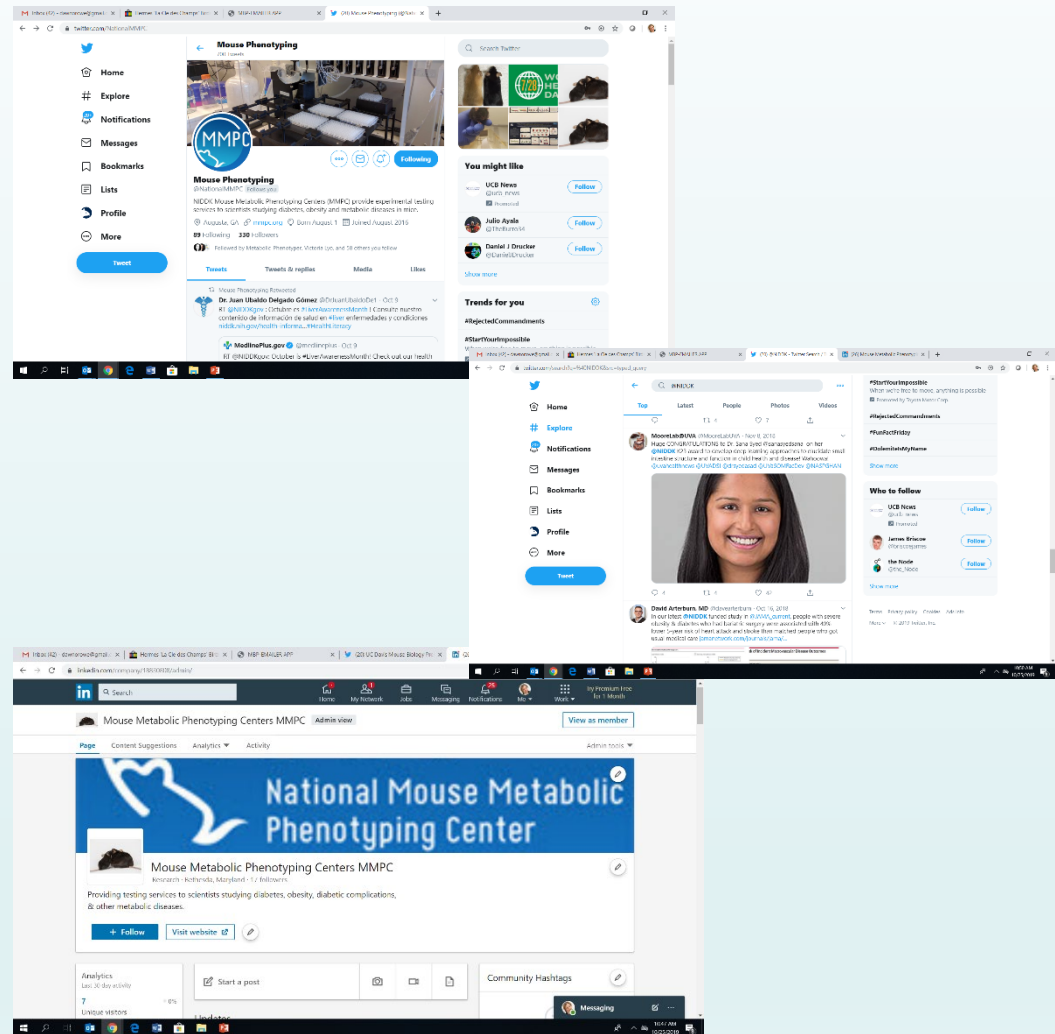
twitter.com/NationalMMPC

Home
Explore
Notifications
Messages
Bookmarks
Lists
Profile
More
Tweet

Mouse Phenotyping
206 Tweets

MMPC

Following

Mouse Phenotyping
@NationalMMPC Follows you

NIDDK Mouse Metabolic Phenotyping Centers (MMPC) provide experimental testing services to scientists studying diabetes, obesity and metabolic diseases in mice.

Augusta, GA mmpc.org Born August 1 Joined August 2016

89 Following 330 Followers

Followed by Metabolic Phenotyper, Victoria Lyn, and 38 others you follow

Tweets Tweets & replies Media Likes

Mouse Phenotyping Retweeted
Dr. Juan Ubaldo Delgado Gómez @DrJuanUbaldoDe1 · Oct 9
RT @NIDDKgov: Octubre es #LiverAwarenessMonth | Consulte nuestro contenido de información de salud en #liver enfermedades y condiciones niddk.nih.gov/health-informa... #HealthLiteracy

MedlinePlus.gov @medlineplus · Oct 9
RT @NIDDKgov: October is #LiverAwarenessMonth! Check out our health

Search Twitter

You might like
UCB News @ucb_news Promoted Follow
Julio Ayala @TheBurnerx4 Follow
Daniel J Drucker @DanielJDrucker Follow
Show more

Trends for you
#RejectedCommandments
#StartYourImpossible

twitter.com/search?q=%23NIDDK&src=typed_query

Home
Explore
Notifications
Messages
Bookmarks
Lists
Profile
More
Tweet

#NIDDK

Top Latest People Photos Videos

MoorLab@UVA @MooreLabUVA · Nov 8, 2018
Huge CONGRATULATIONS to Dr. Sana Syed @sanasyedkazi on her @NIDDK K01 award to develop deep learning approaches to elucidate small intestine structure and function in child health and disease! Wahoo!
@UVAChildHealth @UVADDI @drhyounpark @UVASOMResDev @NASPGHAN

David Arterburn, MD @davearterburn · Oct 16, 2018
In our latest @NIDDK-funded study in @JAMA_current, people with severe obesity & diabetes who had bariatric surgery were associated with 40% lower 5-year risk of heart attack and stroke than matched people who got usual medical care

#StartYourImpossible
When we're free to move, anything is possible
Promoted by Toyota Motor Corp.
#RejectedCommandments
#FunFactFriday
#UnlemitehMyName
Show more

Who to follow
UCB News @ucb_news Promoted Follow
James Briscoe @briscoejames Follow
the Node @the_Node Follow
Show more

Terms Privacy policy Cookies Ads info More © 2019 Twitter, Inc.

linkedin.com/company/18800808/admin/

Search
Home My Network Jobs Messaging Notifications Me Work Try Premium Free for 1 Month

Mouse Metabolic Phenotyping Centers MMPC Admin view
View as member

Page Content Suggestions Analytics Activity Admin tools

National Mouse Metabolic Phenotyping Center

Mouse Metabolic Phenotyping Centers MMPC
Research · Bethesda, Maryland · 17 followers

Providing testing services to scientists studying diabetes, obesity, diabetic complications, & other metabolic diseases.

+ Follow Visit website

Analytics
Last 30 day activity
7
Unique visitors

Start a post

Community Hashtags

Messaging

Updates